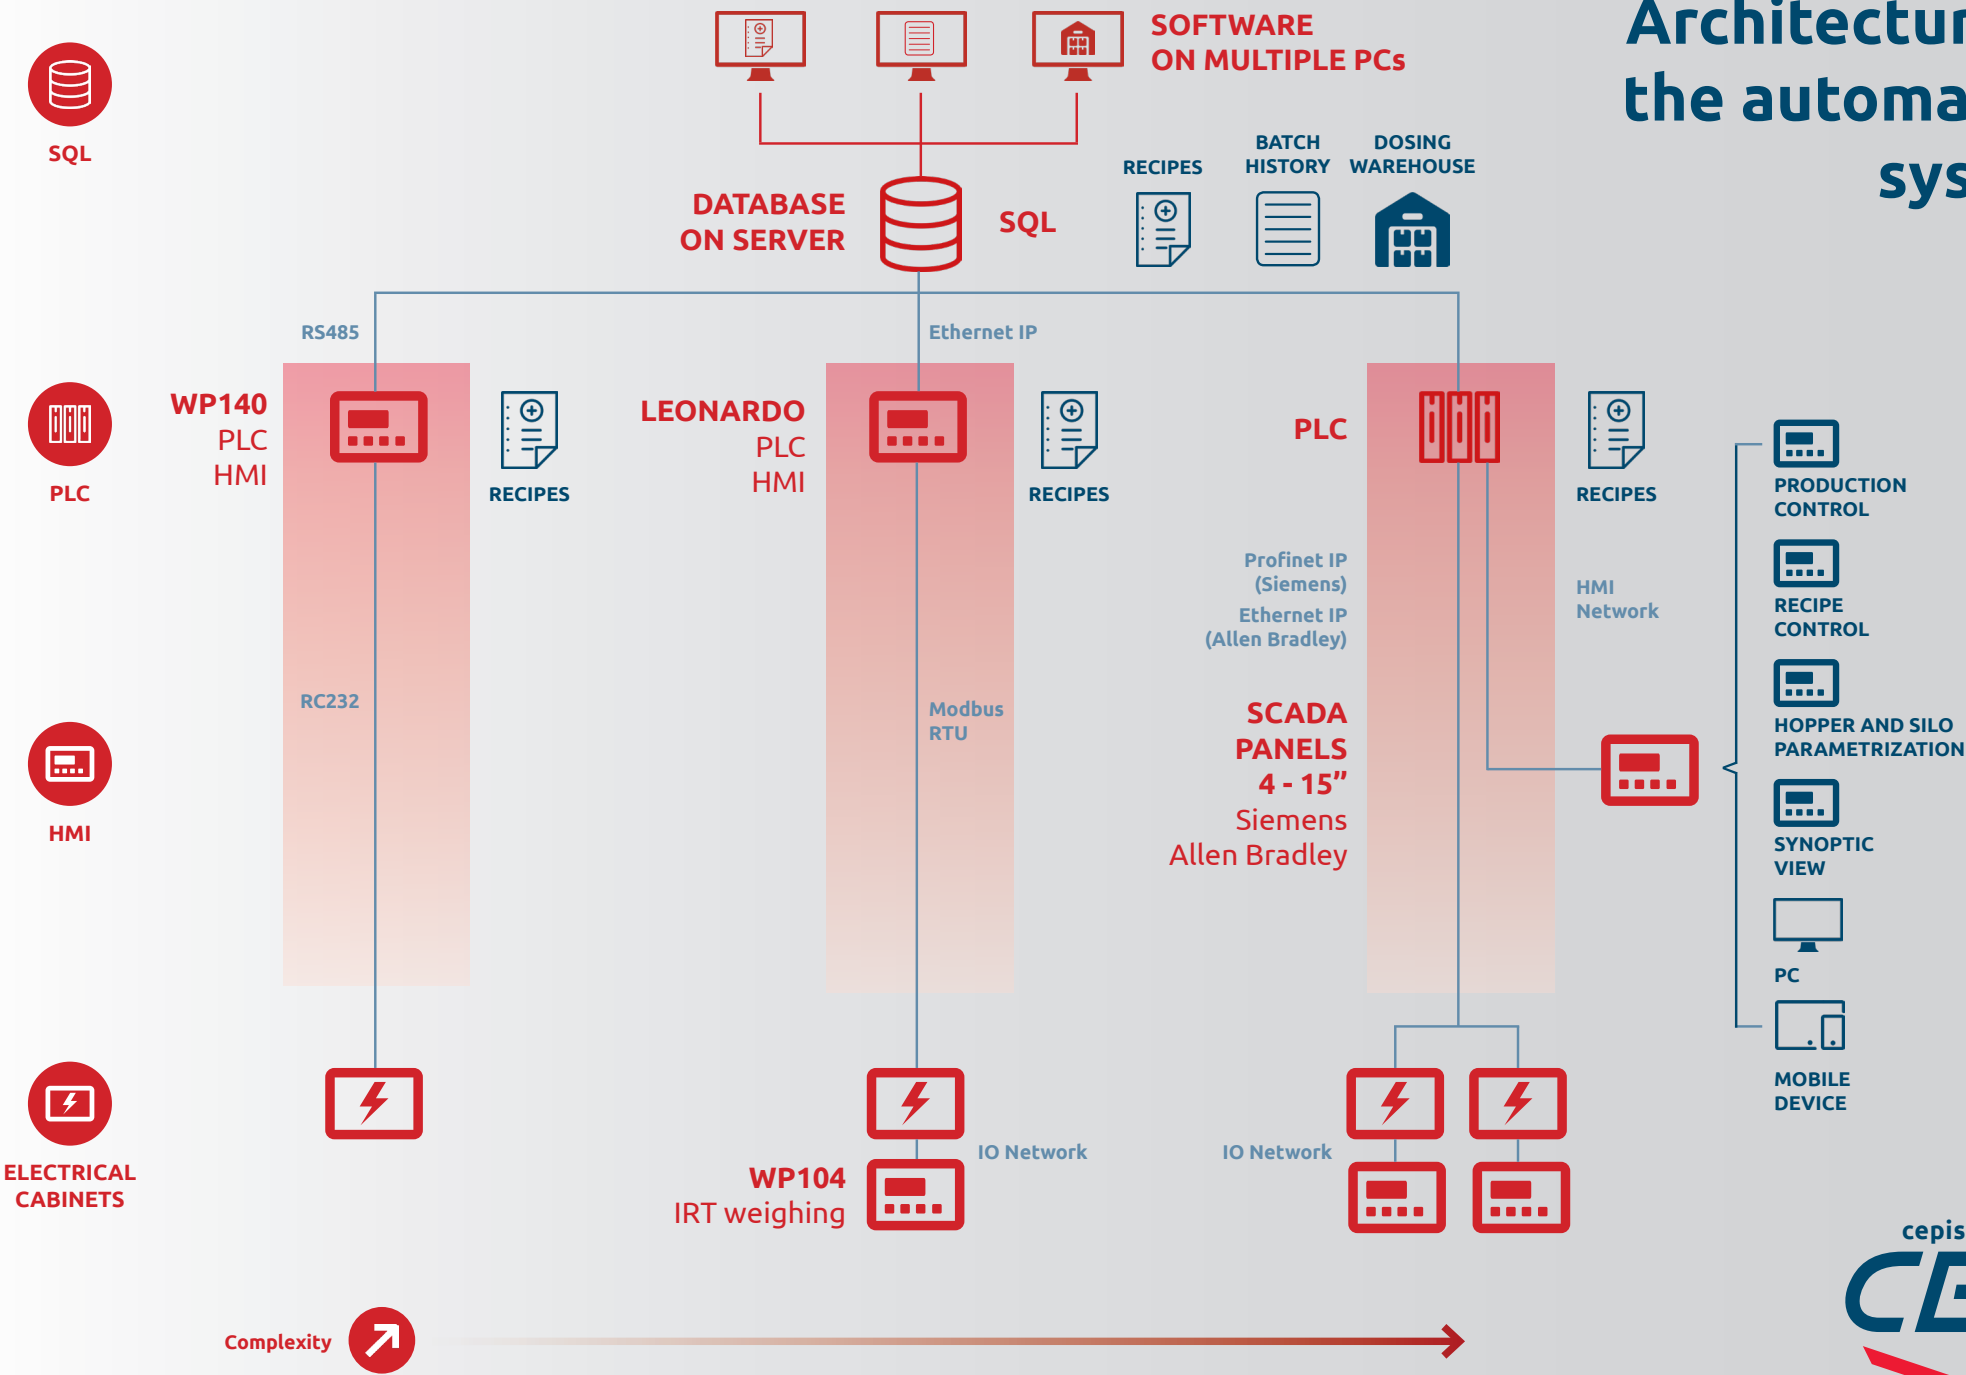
Architectur
the automa
sys

SQL

PLC

HMI

ELECTRICAL CABINETS

SOFTWARE ON MULTIPLE PCs

DATABASE ON SERVER

SQL

RECIPES

BATCH HISTORY

DOSING WAREHOUSE

RS485

Ethernet IP

WP140
PLC
HMI

RECIPES

LEONARDO
PLC
HMI

RECIPES

PLC

RECIPES

PRODUCTION CONTROL

RECIPE CONTROL

HOPPER AND SILO PARAMETRIZATION

SYNOPTIC VIEW

PC

MOBILE DEVICE

Profinet IP (Siemens)
Ethernet IP (Allen Bradley)

HMI Network

RC232

Modbus RTU

SCADA PANELS 4 - 15”
Siemens
Allen Bradley

IO Network

IO Network

WP104
IRT weighing

Complexity

cepis